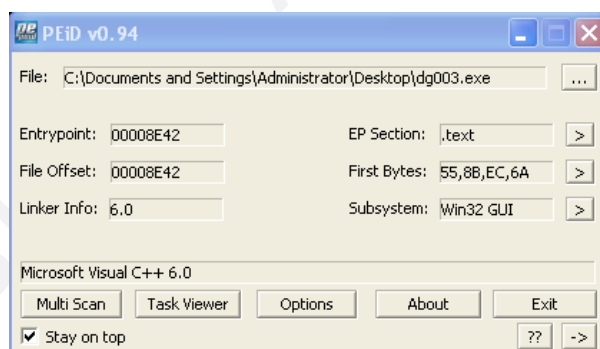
PE PEiD v0.94

File: C:\Documents and Settings\Administrator\Desktop\dg003.exe ...

Entrypoint: 00008E42

EP Section: .text >

File Offset: 00008E42

First Bytes: 55,8B,EC,6A >

Linker Info: 6.0

Subsystem: Win32 GUI >

Microsoft Visual C++ 6.0

Multi Scan | Task Viewer | Options | About | Exit

Stay on top

?? | ->